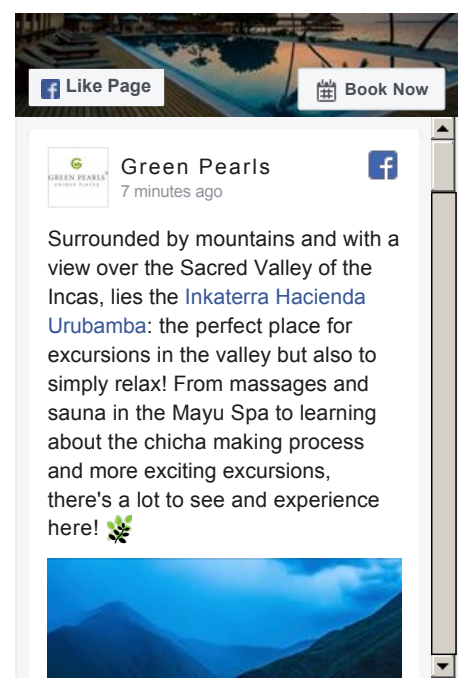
Like Page

Book Now

GREEN PEARLS® UNIQUE PLACES

Green Pearls
7 minutes ago

Surrounded by mountains and with a view over the Sacred Valley of the Incas, lies the Inkaterra Hacienda Urubamba: the perfect place for excursions in the valley but also to simply relax! From massages and sauna in the Mayu Spa to learning about the chicha making process and more exciting excursions, there's a lot to see and experience here! 🌿